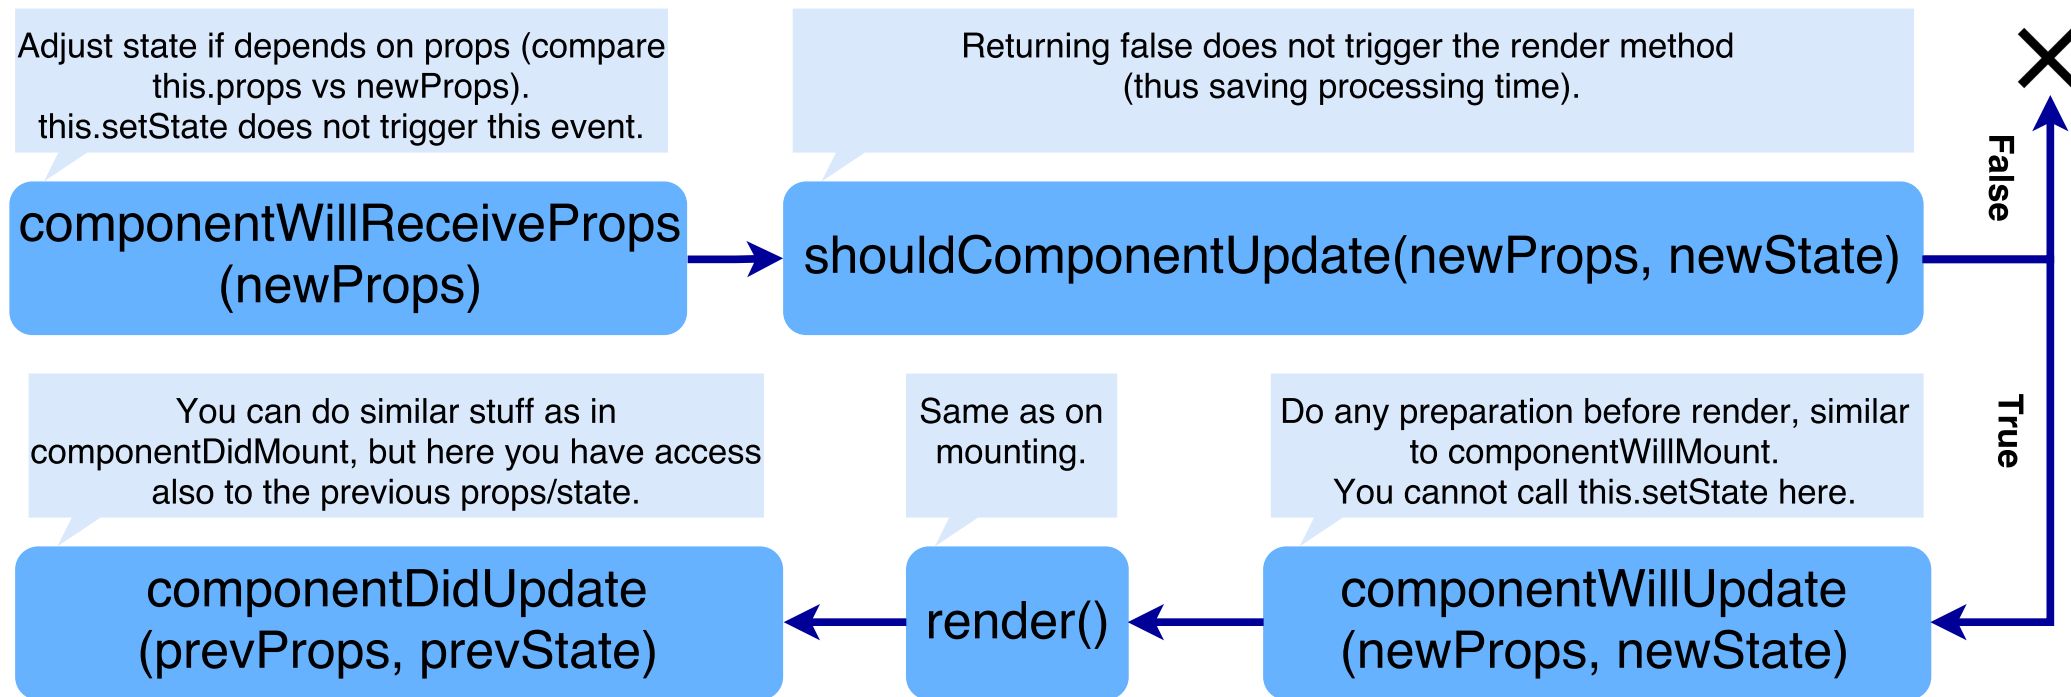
Adjust state if depends on props (compare this.props vs newProps).
this.setState does not trigger this event.

componentWillReceiveProps (newProps)

Returning false does not trigger the render method (thus saving processing time).

shouldComponentUpdate(newProps, newState)

False

True

You can do similar stuff as in componentDidMount, but here you have access also to the previous props/state.

componentDidUpdate (prevProps, prevState)

Same as on mounting.

render()

Do any preparation before render, similar to componentWillMount.
You cannot call this.setState here.

componentWillUpdate (newProps, newState)